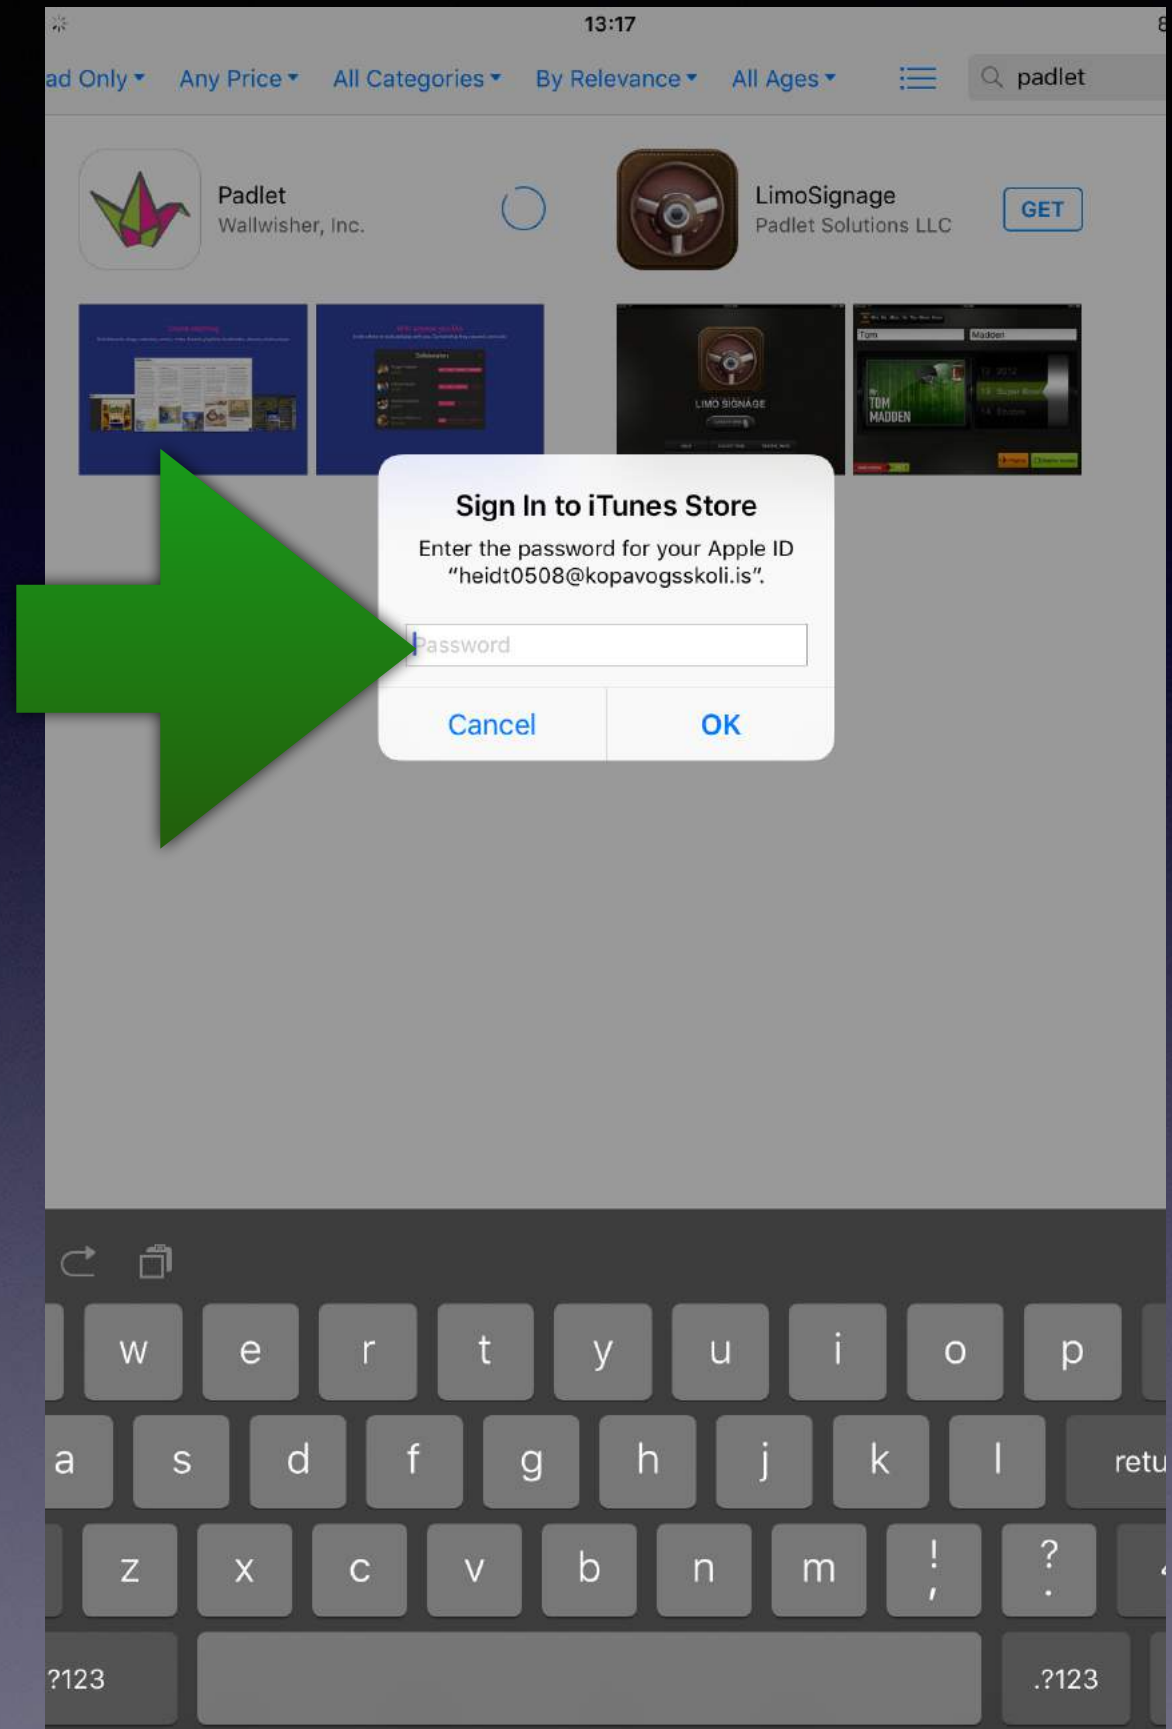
13:17

ad Only ▾ Any Price ▾ All Categories ▾ By Relevance ▾ All Ages ▾

padlet

Padlet
Wallwisher, Inc.

LimoSignage
Padlet Solutions LLC

GET

LIMO SIGNAGE

TOM MADDEN

Sign In to iTunes Store

Enter the password for your Apple ID "heidt0508@kopavogsskoli.is".

Password

Cancel

OK

w e r t y u i o p

a s d f g h j k l retu

z x c v b n m ! , ? .

?123 .?123